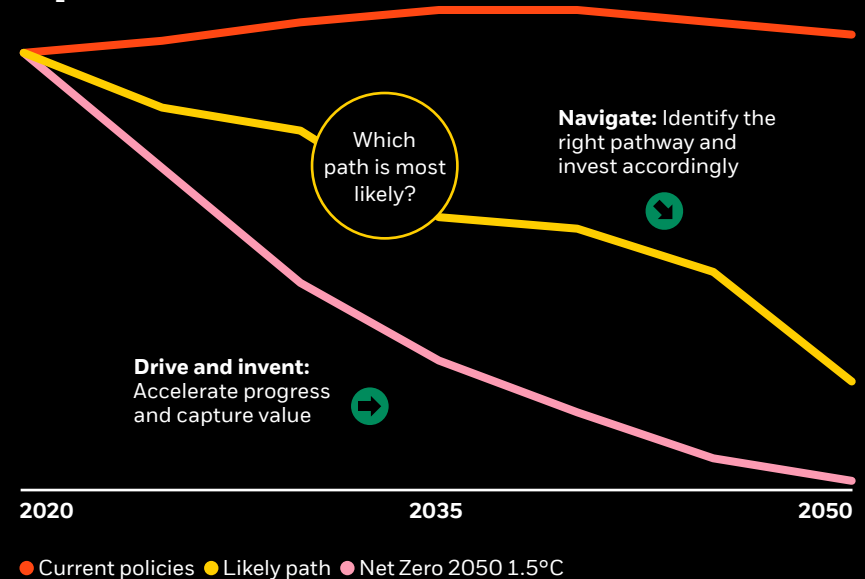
Which path is most likely?

**Navigate:** Identify the right pathway and invest accordingly

**Drive and invent:** Accelerate progress and capture value

2020
2035
2050

Current policies Likely path Net Zero 2050 1.5°C